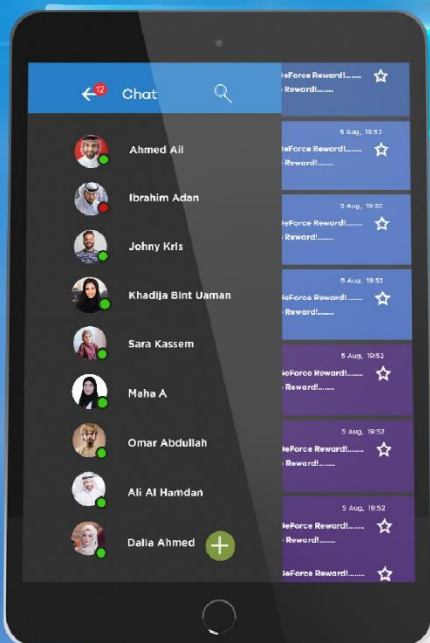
12 Chat

Ahmed Ali

Ibrahim Adan

Johny Kris

Khadija Bint Uaman

Sara Kassem

Maha A

Omar Abdullah

Ali Al Hamdan

Dalia Ahmed

eForce Reward!.......
Reward!.......

5 Aug, 19:52
eForce Reward!.......
Reward!.......

5 Aug, 19:52
eForce Reward!.......
Reward!.......

5 Aug, 19:52
eForce Reward!.......
Reward!.......

5 Aug, 19:52
eForce Reward!.......
Reward!.......

5 Aug, 19:52
eForce Reward!.......
Reward!.......

5 Aug, 19:52
eForce Reward!.......
Reward!.......

eForce Reward!.......